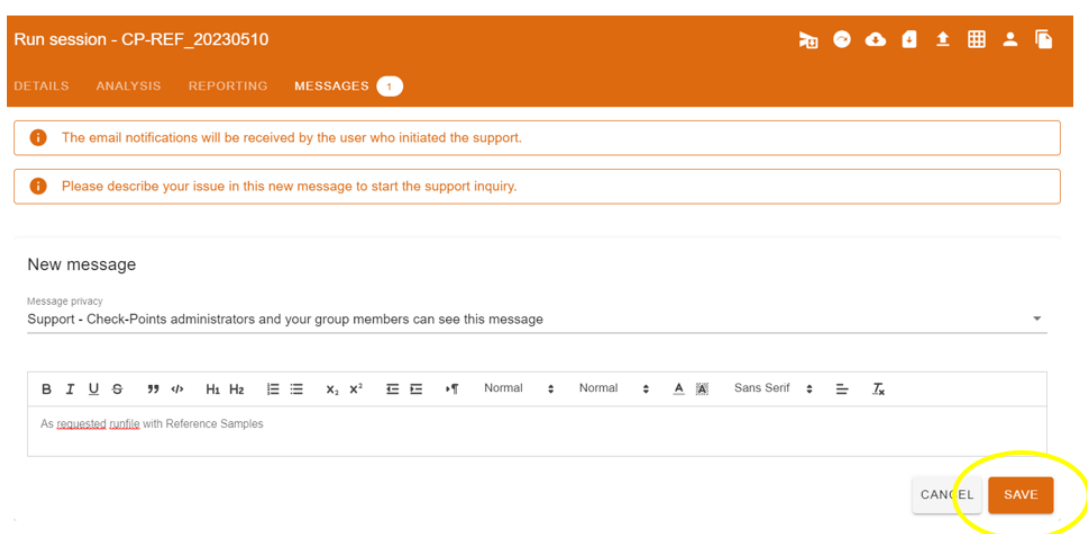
Run session - CP-REF_20230510

DETAILS ANALYSIS REPORTING MESSAGES 1

The email notifications will be received by the user who initiated the support.

Please describe your issue in this new message to start the support inquiry.

New message

Message privacy
Support - Check-Points administrators and your group members can see this message

B I U S 99 </> H1 H2 Normal Normal A Sans Serif $T_x$

As requested runfile with Reference Samples

CANCEL SAVE